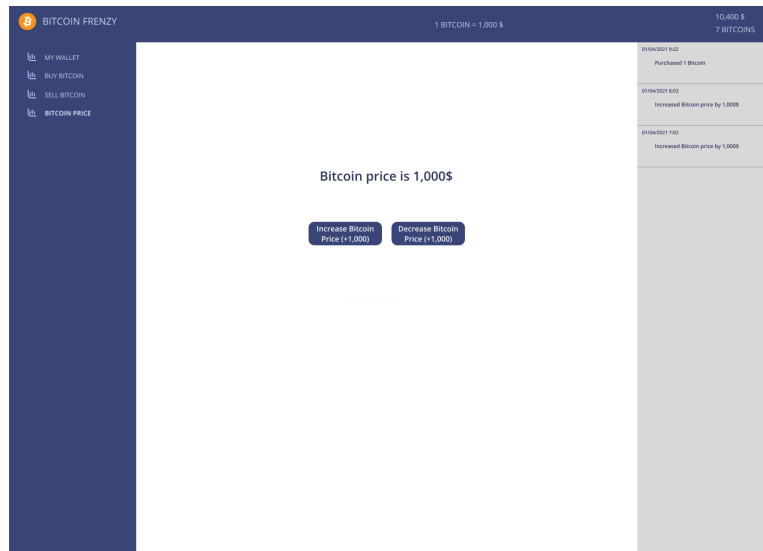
BITCOIN FRENZY

1 BITCOIN = 1,000 $

10,400 $
7 BITCOINS

MY WALLET
BUY BITCOIN
SELL BITCOIN
BITCOIN PRICE

Bitcoin price is 1,000$

Increase Bitcoin Price (+1,000)

Decrease Bitcoin Price (+1,000)

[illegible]

01/04/2021 9:22
Purchased 1 Bitcoin

01/04/2021 8:03
Increased Bitcoin price by 1,000$

01/04/2021 7:02
Increased Bitcoin price by 1,000$